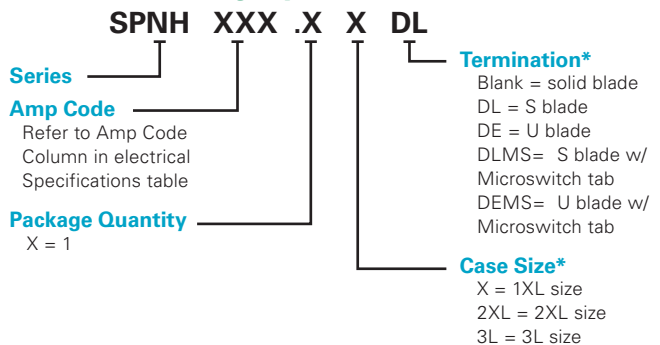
SPNH XXX .X X DL

Series

Amp Code
Refer to Amp Code Column in electrical Specifications table

Package Quantity
X = 1

Termination*
Blank = solid blade
DL = S blade
DE = U blade
DLMS= S blade w/ Microswitch tab
DEMS= U blade w/ Microswitch tab

Case Size*
X = 1XL size
2XL = 2XL size
3L = 3L size